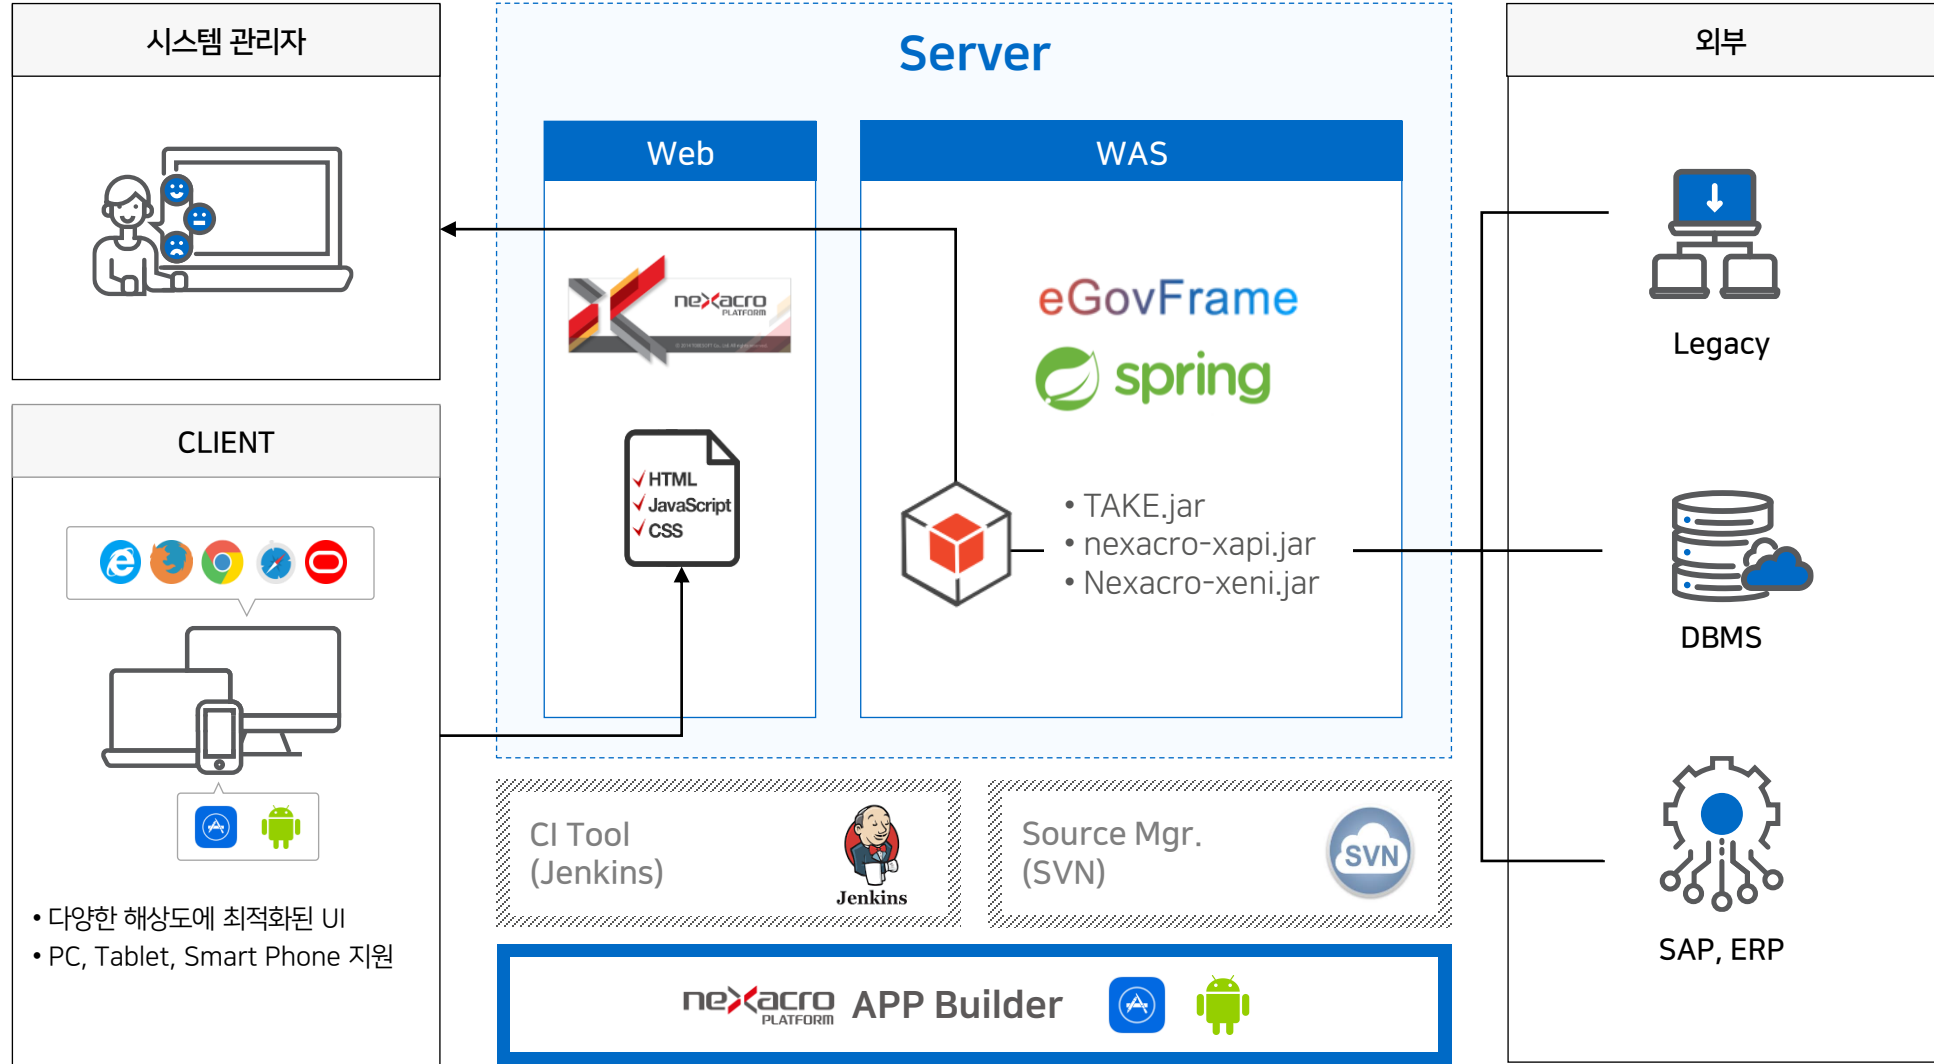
시스템 관리자

Server

외부

Web

WAS

nexacro PLATFORM

eGovFrame

spring

Legacy

CLIENT

HTML
JavaScript
CSS

• TAKE.jar
• nexacro-xapi.jar
• Nexacro-xeni.jar

DBMS

CI Tool
(Jenkins)

Jenkins

Source Mgr.
(SVN)

SVN

SAP, ERP

• 다양한 해상도에 최적화된 UI
• PC, Tablet, Smart Phone 지원

nexacro PLATFORM APP Builder